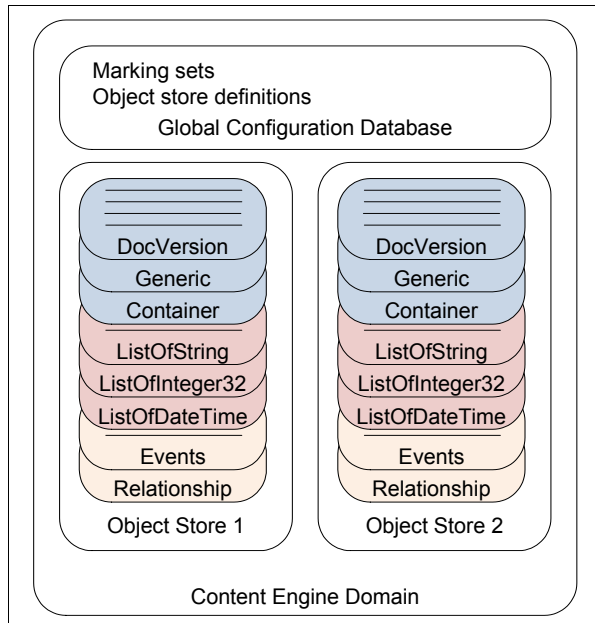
Marking sets
Object store definitions
Global Configuration Database

DocVersion
Generic
Container
ListOfString
ListOfInteger32
ListOfDateTime
Events
Relationship
Object Store 1

DocVersion
Generic
Container
ListOfString
ListOfInteger32
ListOfDateTime
Events
Relationship
Object Store 2

Content Engine Domain